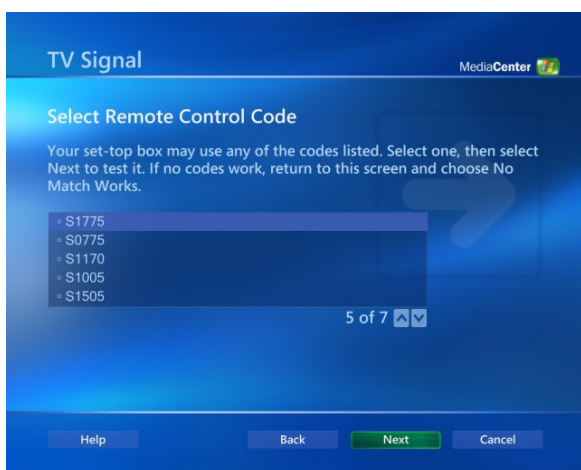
TV Signal

MediaCenter

Select Remote Control Code

Your set-top box may use any of the codes listed. Select one, then select Next to test it. If no codes work, return to this screen and choose No Match Works.

S1775
S0775
S1170
S1005
S1505

5 of 7

Help

Back

Next

Cancel